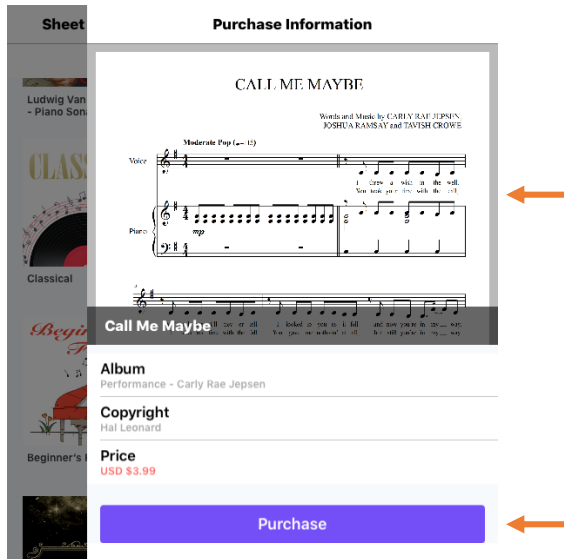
Sheet

Ludwig Van - Piano Sona

CLASS

Classical

Begi

Beginner's

Purchase Information

CALL ME MAYBE

Words and Music by CARLY RAE JEPSEN JOSHUA RAMSAY and TAVISH CROWE

Moderate Pop

Voice

Piano

mp

I threw a wish in the well. You took your time with the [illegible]

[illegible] I looked to you as it fell and now you're in my way. You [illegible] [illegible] but still you're in my way.

Call Me Maybe

Album
Performance - Carly Rae Jepsen

Copyright
Hal Leonard

Price
USD $3.99

Purchase